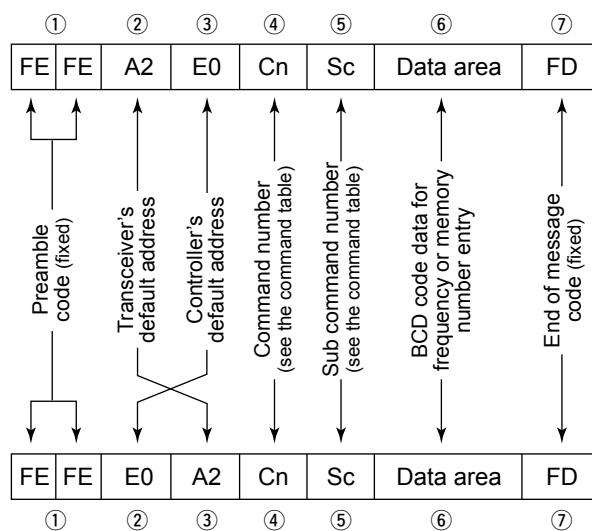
① ② ③ ④ ⑤ ⑥ ⑦

| FE | FE | A2 | E0 | Cn | Sc | Data area | FD |
|---|---|---|---|---|---|---|---|

Preamble code (fixed)

Transceiver's default address

Controller's default address

Command number (see the command table)

Sub command number (see the command table)

BCD code data for frequency or memory number entry

End of message code (fixed)

| FE | FE | E0 | A2 | Cn | Sc | Data area | FD |
|---|---|---|---|---|---|---|---|

① ② ③ ④ ⑤ ⑥ ⑦